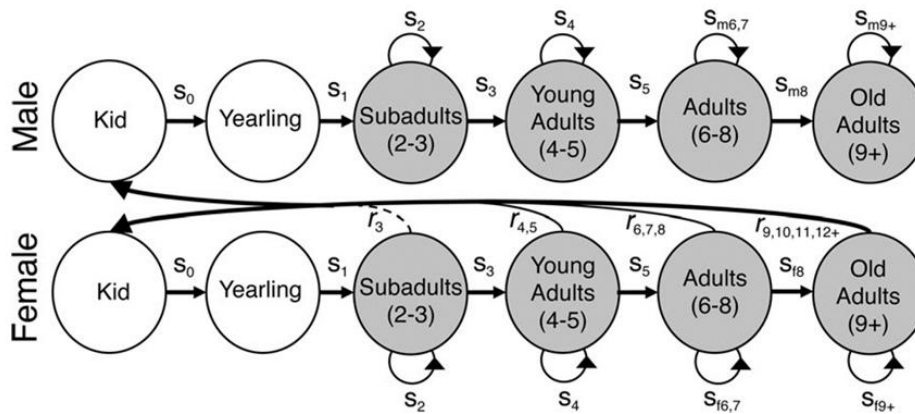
Male

$s_2$ $s_4$ $s_{m6,7}$ $s_{m9+}$

Kid $s_0$ Yearling $s_1$ Subadults (2-3) $s_3$ Young Adults (4-5) $s_5$ Adults (6-8) $s_{m8}$ Old Adults (9+)

Female

$r_3$ $r_{4,5}$ $r_{6,7,8}$ $r_{9,10,11,12+}$

Kid $s_0$ Yearling $s_1$ Subadults (2-3) $s_3$ Young Adults (4-5) $s_5$ Adults (6-8) $s_{f8}$ Old Adults (9+)

$s_2$ $s_4$ $s_{f6,7}$ $s_{f9+}$